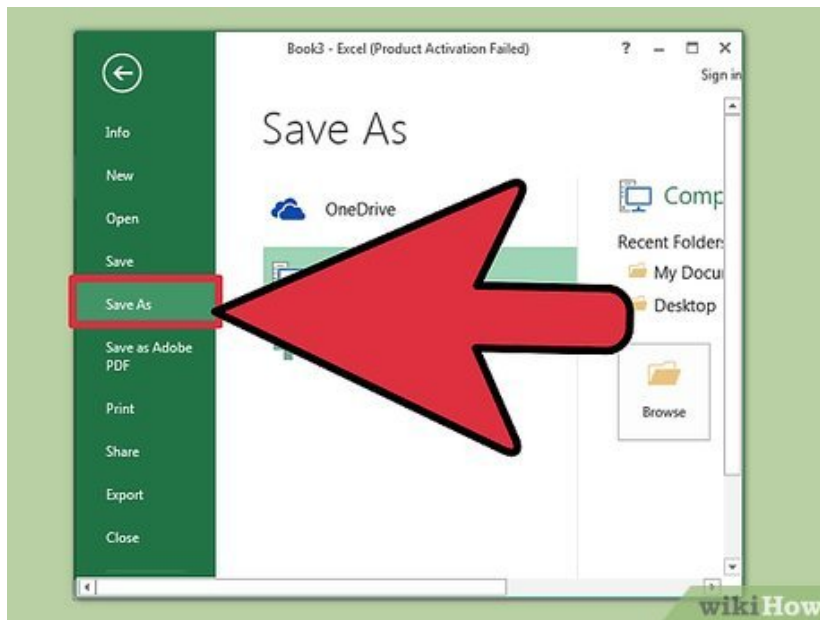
Book3 - Excel (Product Activation Failed)

? – □ ×

Sign in

Info

New

Open

Save

Save As

Save as Adobe PDF

Print

Share

Export

Close

Save As

OneDrive

Comp

Recent Folder

My Docu

Desktop

Browse

wikiHow